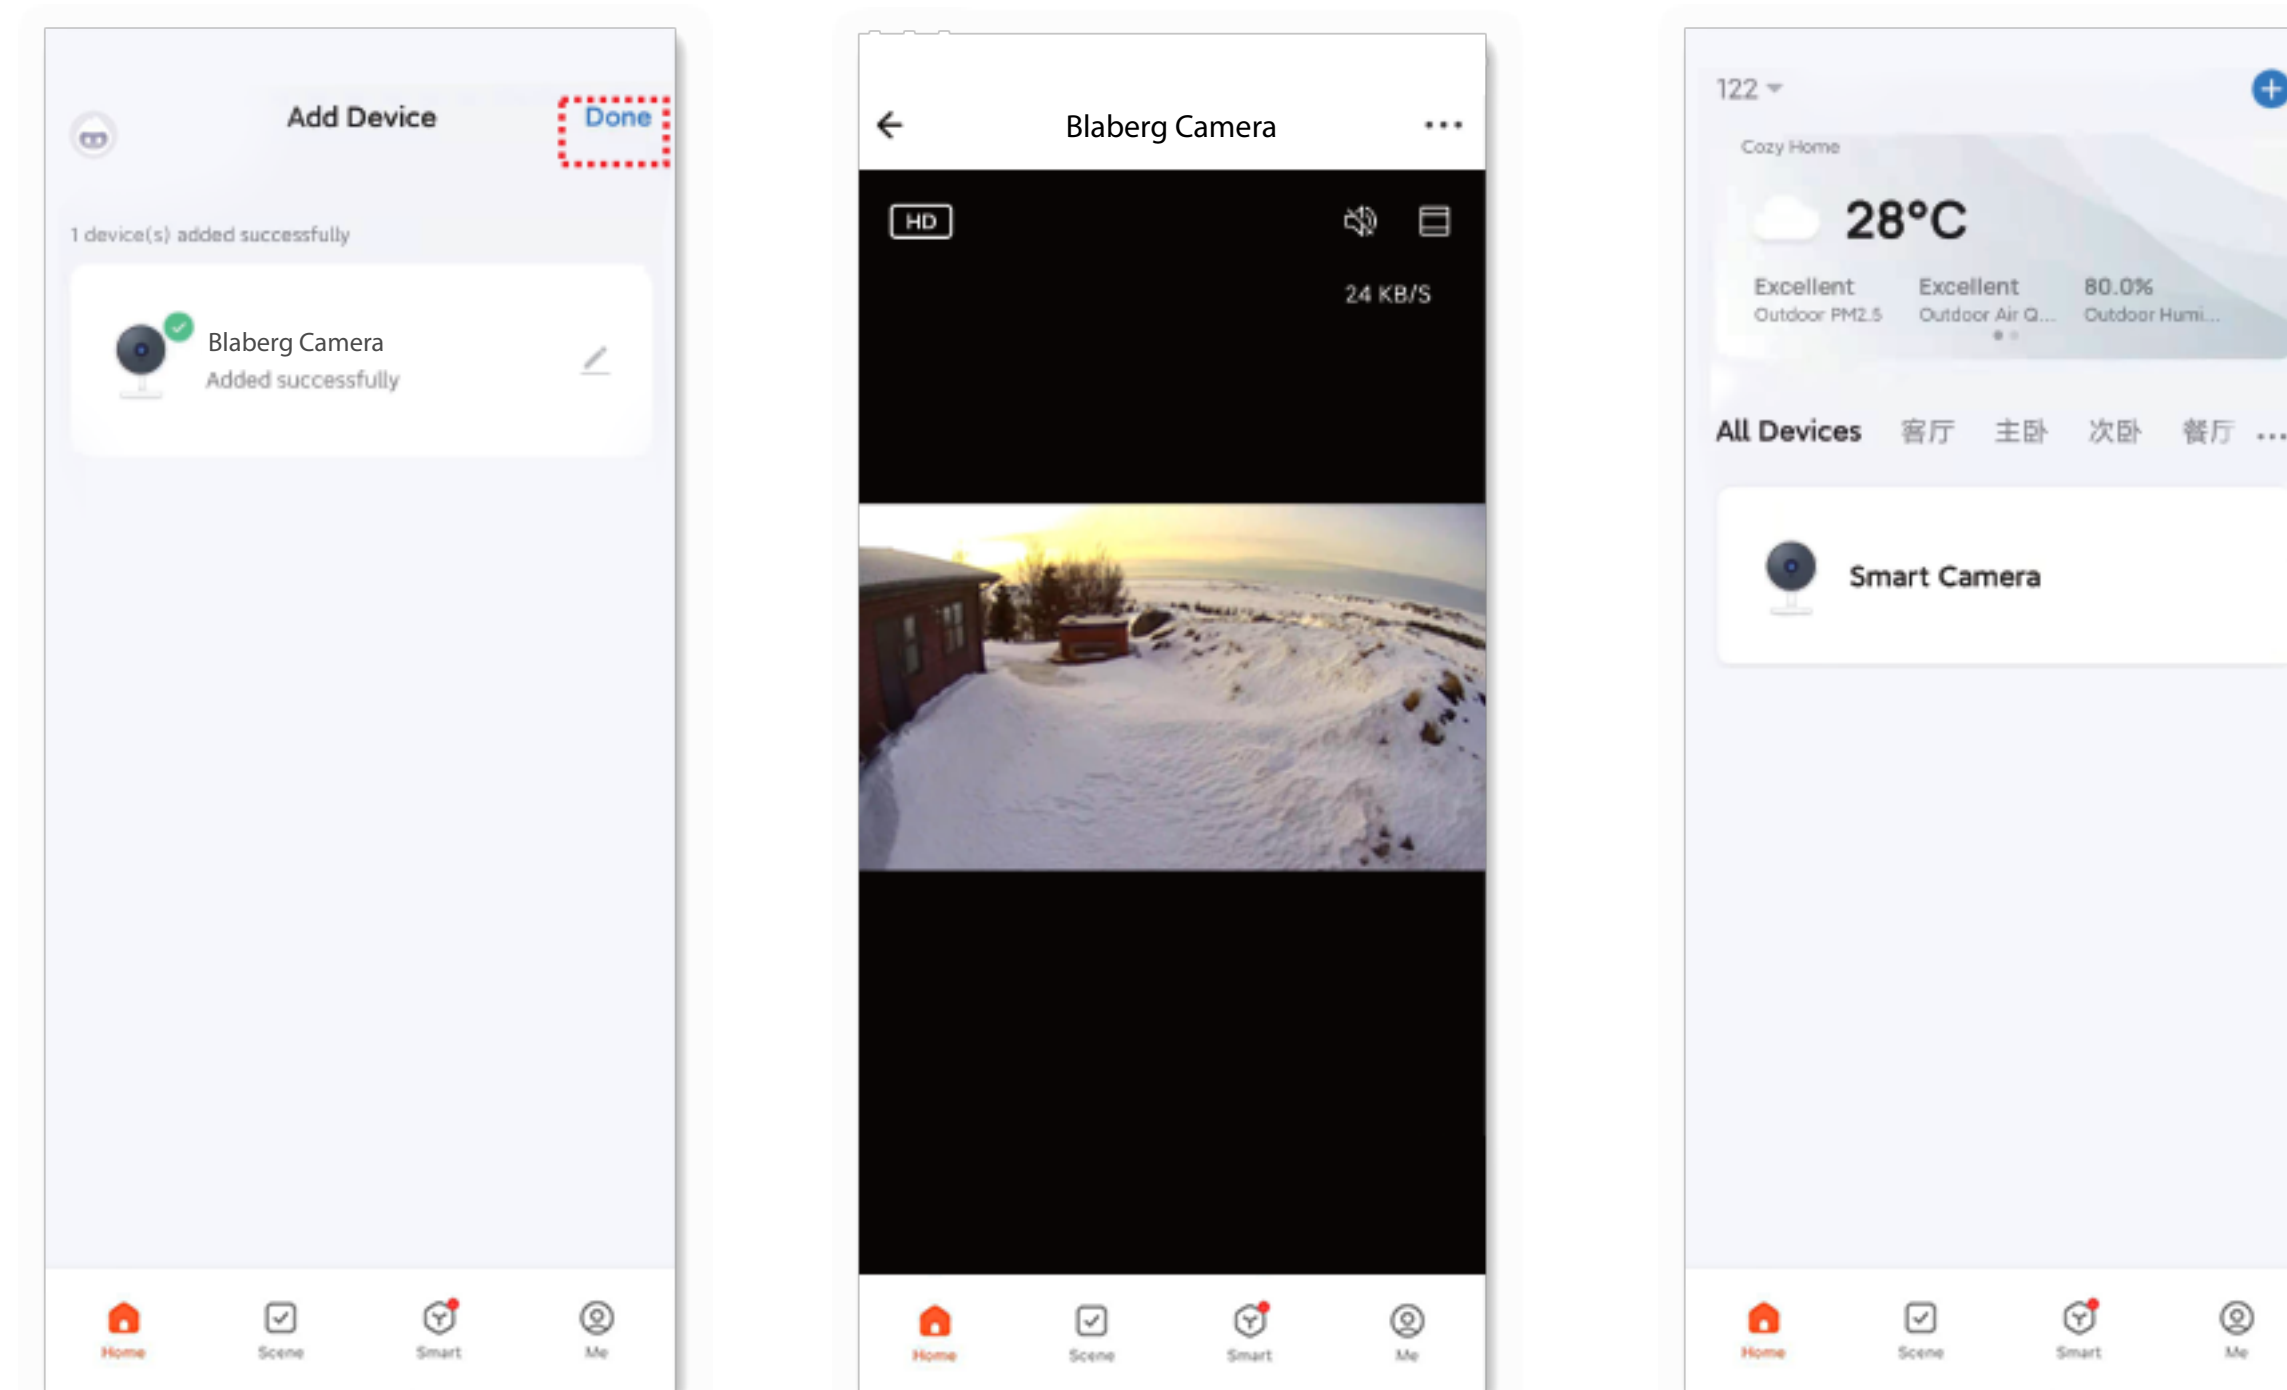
Add Device
Done

1 device(s) added successfully

Blaberg Camera
Added successfully

Home Scene Smart Me

Blaberg Camera

HD

24 KB/S

Home Scene Smart Me

122

Cozy Home

28°C

Excellent
Outdoor PM2.5

Excellent
Outdoor Air Q...

80.0%
Outdoor Humi...

All Devices 客厅 主卧 次卧 餐厅 ...

Smart Camera

Home Scene Smart Me